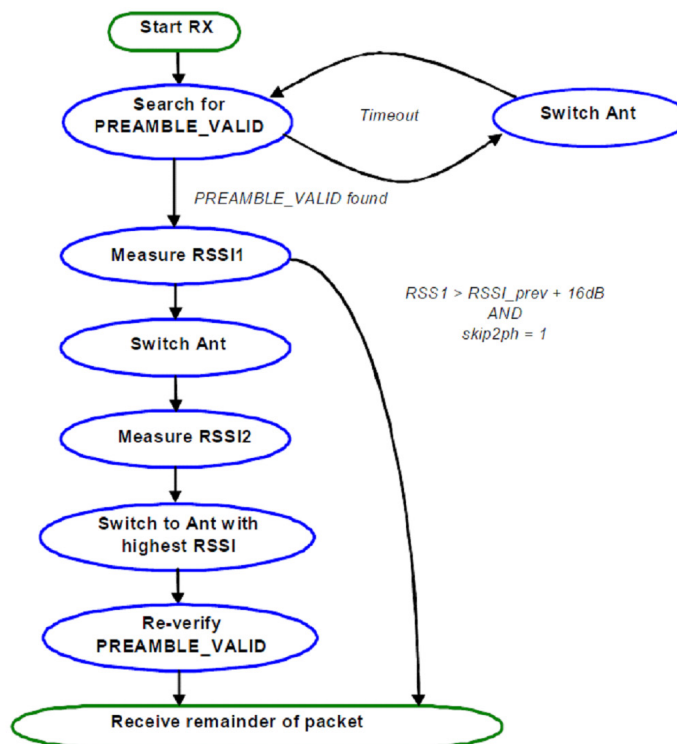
Start RX

Search for PREAMBLE_VALID

Timeout

Switch Ant

PREAMBLE_VALID found

Measure RSSI1

RSS1 > RSSI_prev + 16dB AND skip2ph = 1

Switch Ant

Measure RSSI2

Switch to Ant with highest RSSI

Re-verify PREAMBLE_VALID

Receive remainder of packet